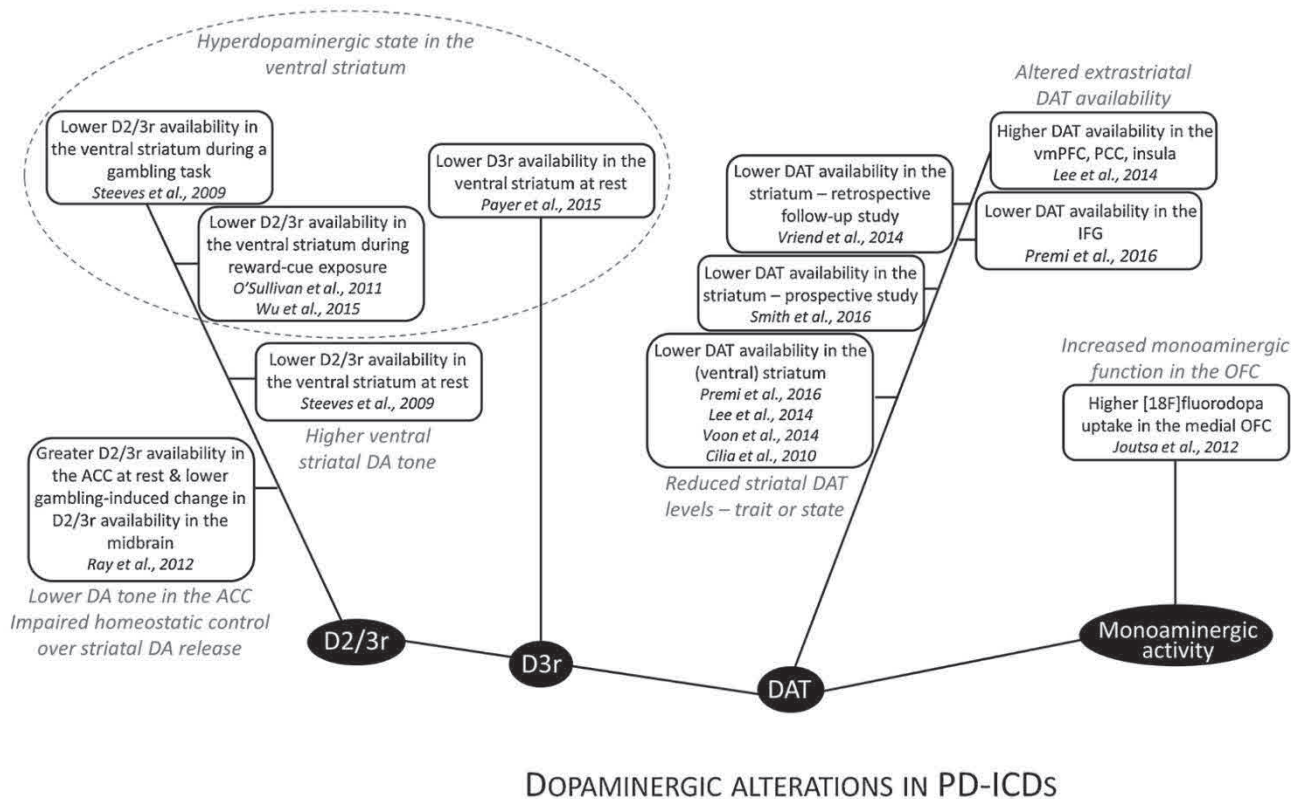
Hyperdopaminergic state in the ventral striatum

Lower D2/3r availability in the ventral striatum during a gambling task
Steeves et al., 2009

Lower D2/3r availability in the ventral striatum during reward-cue exposure
O'Sullivan et al., 2011
Wu et al., 2015

Lower D3r availability in the ventral striatum at rest
Payer et al., 2015

Lower D2/3r availability in the ventral striatum at rest
Steeves et al., 2009

Higher ventral striatal DA tone

Greater D2/3r availability in the ACC at rest & lower gambling-induced change in D2/3r availability in the midbrain
Ray et al., 2012

Lower DA tone in the ACC
Impaired homeostatic control over striatal DA release

Altered extrastriatal DAT availability

Higher DAT availability in the vmPFC, PCC, insula
Lee et al., 2014

Lower DAT availability in the IFG
Premi et al., 2016

Lower DAT availability in the striatum – retrospective follow-up study
Vriend et al., 2014

Lower DAT availability in the striatum – prospective study
Smith et al., 2016

Lower DAT availability in the (ventral) striatum
Premi et al., 2016
Lee et al., 2014
Voon et al., 2014
Cilia et al., 2010

Reduced striatal DAT levels – trait or state

Increased monoaminergic function in the OFC

Higher [18F]fluorodopa uptake in the medial OFC
Joutsa et al., 2012

D2/3r

D3r

DAT

Monoaminergic activity

DOPAMINERGIC ALTERATIONS IN PD-ICDS